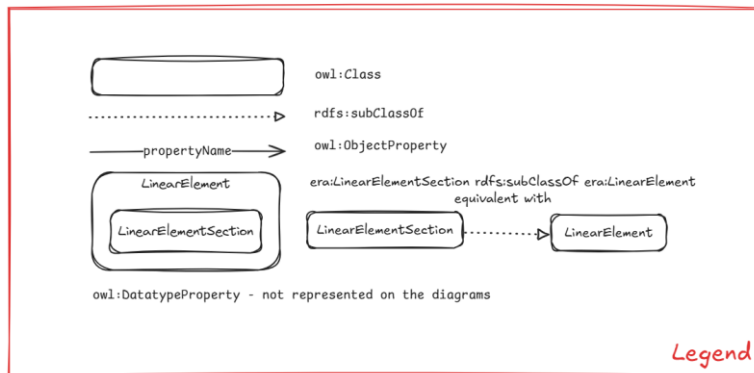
owl:Class

rdfs:subClassOf

propertyName

owl:ObjectProperty

LinearElement

LinearElementSection

era:LinearElementSection rdfs:subClassOf era:LinearElement
equivalent with

LinearElementSection

LinearElement

owl:DatatypeProperty - not represented on the diagrams

Legend